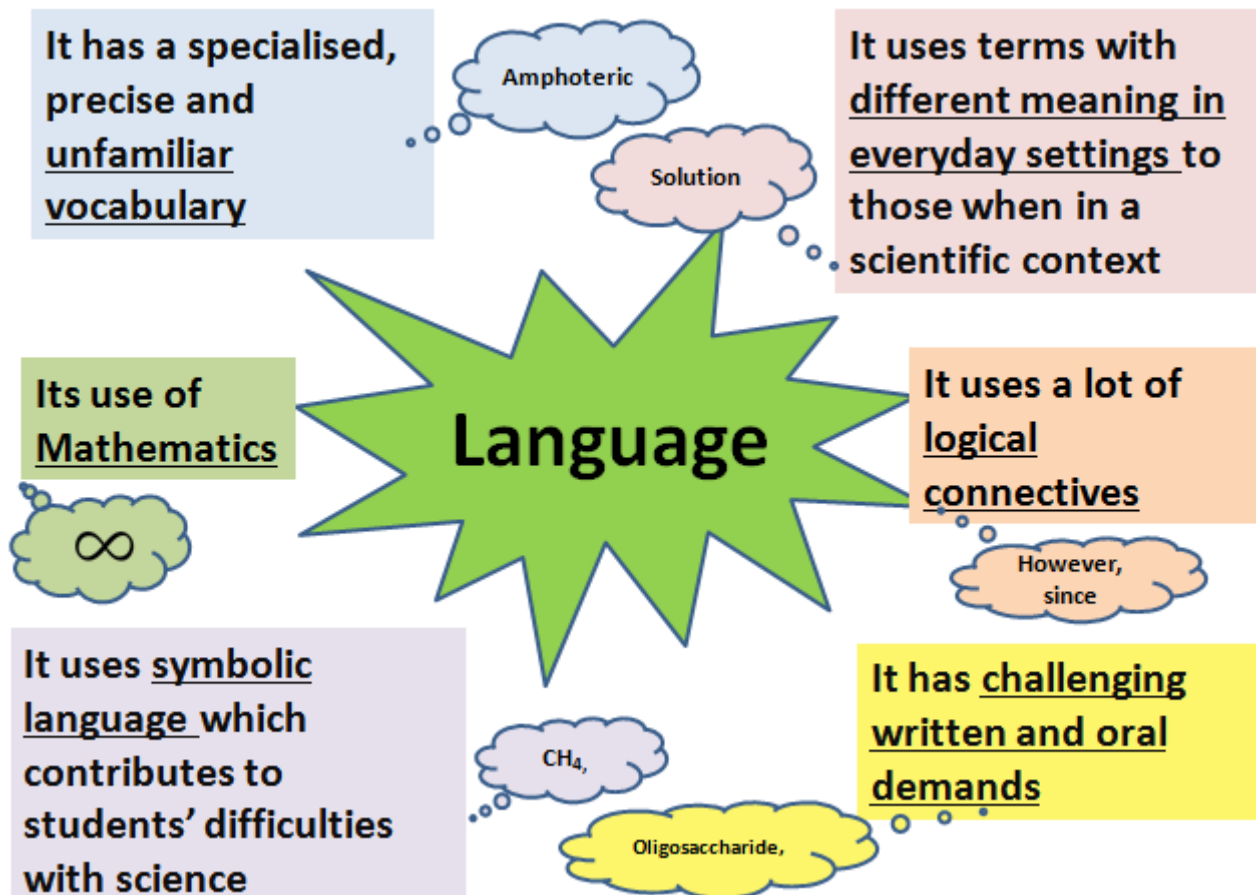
It has a specialised, precise and unfamiliar vocabulary

Amphoteric

Solution

It uses terms with different meaning in everyday settings to those when in a scientific context

Its use of Mathematics

$\infty$

Language

It uses a lot of logical connectives

However, since

It uses symbolic language which contributes to students' difficulties with science

$CH_4$,

Oligosaccharide,

It has challenging written and oral demands